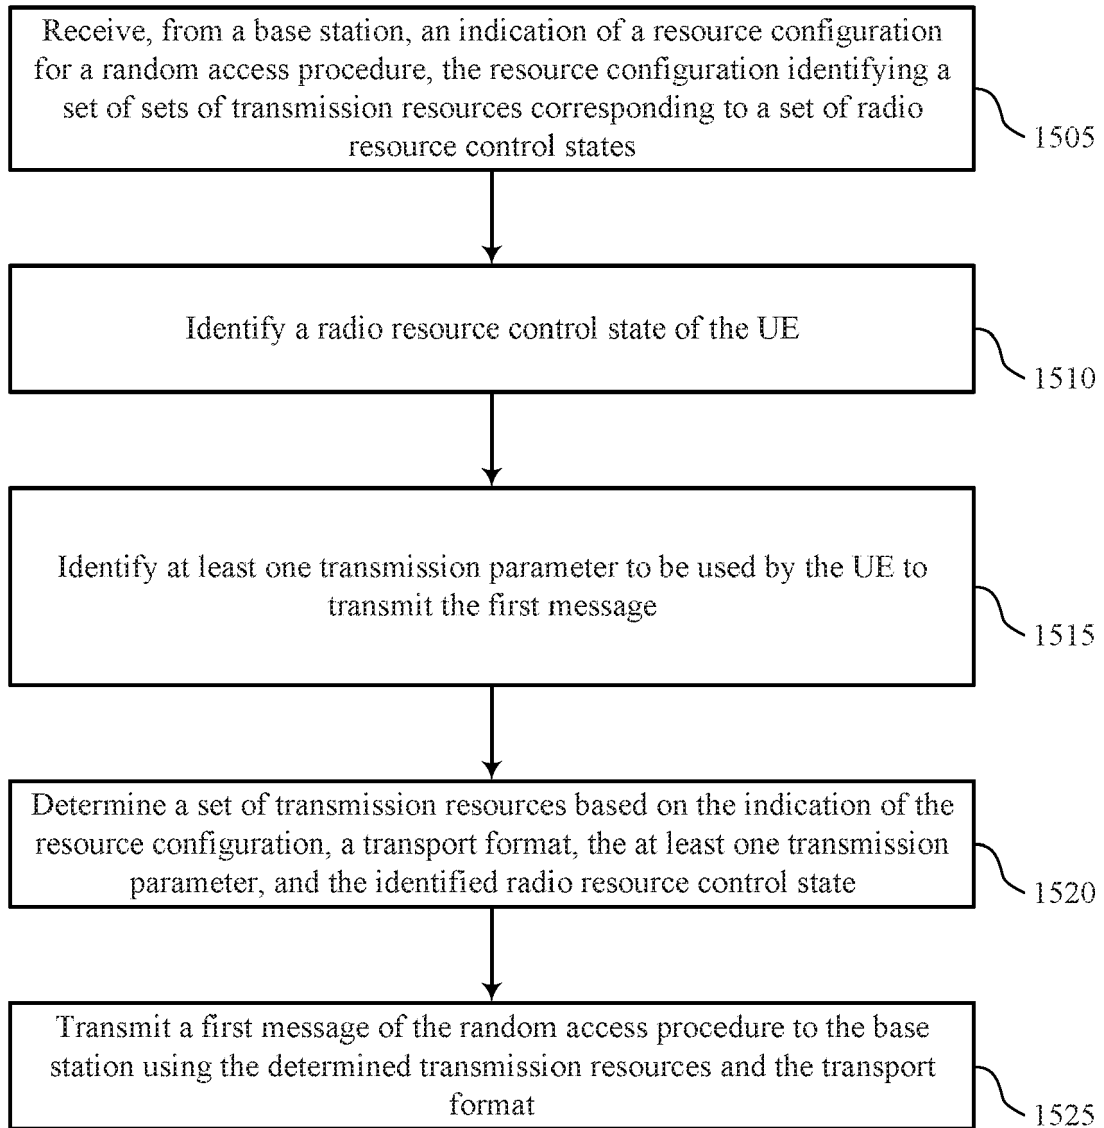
Receive, from a base station, an indication of a resource configuration for a random access procedure, the resource configuration identifying a set of sets of transmission resources corresponding to a set of radio resource control states

1505

Identify a radio resource control state of the UE

1510

Identify at least one transmission parameter to be used by the UE to transmit the first message

1515

Determine a set of transmission resources based on the indication of the resource configuration, a transport format, the at least one transmission parameter, and the identified radio resource control state

1520

Transmit a first message of the random access procedure to the base station using the determined transmission resources and the transport format

1525